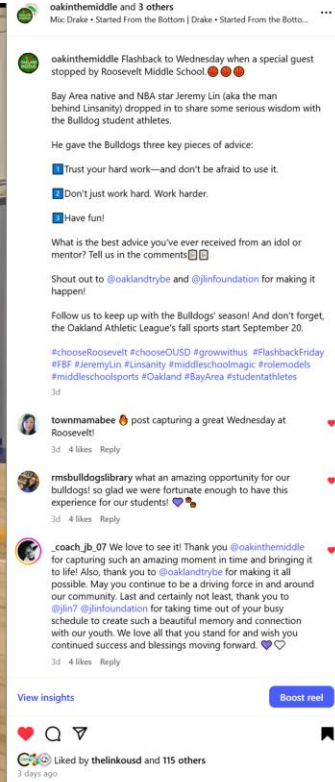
oakinthemiddle and 3 others
Mix: Drake • Started From the Bottom | Drake • Started From the Botto...

oakinthemiddle Flashback to Wednesday when a special guest stopped by Roosevelt Middle School.🔴🔴🔴

Bay Area native and NBA star Jeremy Lin (aka the man behind Linsanity) dropped in to share some serious wisdom with the Bulldog student athletes.

He gave the Bulldogs three key pieces of advice:

1️⃣ Trust your hard work—and don't be afraid to use it.

2️⃣ Don't just work hard. Work harder.

3️⃣ Have fun!

What is the best advice you've ever received from an idol or mentor? Tell us in the comments👇👇

Shout out to @oaklandtrybe and @jlinfoundation for making it happen!

Follow us to keep up with the Bulldogs' season! And don't forget, the Oakland Athletic League's fall sports start September 20.

#chooseRoosevelt #chooseOUSD #growwithus #FlashbackFriday #FBF #JeremyLin #Linsanity #middleschoolmagic #rolemodels #middleschoolsports #Oakland #BayArea #studentathletes
3d

townmamabee 🔥 post capturing a great Wednesday at Roosevelt!
3d 4 likes Reply

rmsbulldogslibrary what an amazing opportunity for our bulldogs! so glad we were fortunate enough to have this experience for our students! 💜🐾
3d 4 likes Reply

_coach_jb_07 We love to see it! Thank you @oakinthemiddle for capturing such an amazing moment in time and bringing it to life! Also, thank you to @oaklandtrybe for making it all possible. May you continue to be a driving force in and around our community. Last and certainly not least, thank you to @jlin7 @jlinfoundation for taking time out of your busy schedule to create such a beautiful memory and connection with our youth. We love all that you stand for and wish you continued success and blessings moving forward. 💜🤍
3d 4 likes Reply

View insights

Boost reel

Liked by thelinkousd and 115 others
3 days ago